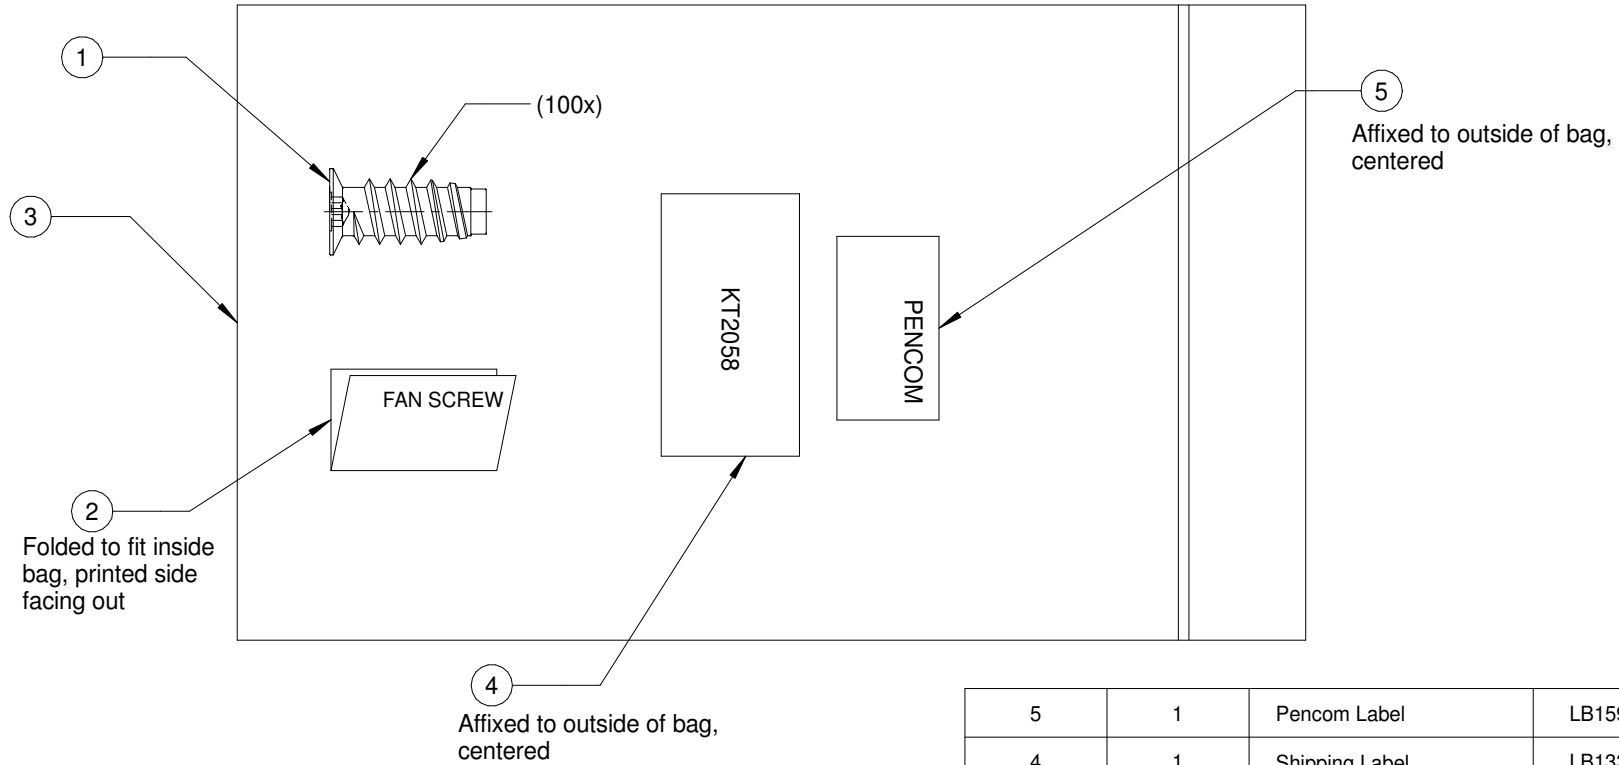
1

(100x)

3

KT2058

PENCOM

FAN SCREW

5

Affixed to outside of bag, centered

2

Folded to fit inside bag, printed side facing out

4

Affixed to outside of bag, centered

| 5 | 1 | Pencom Label | LB15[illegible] |
|---|---|---|---|
| 4 | 1 | Shipping Label | LB13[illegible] |